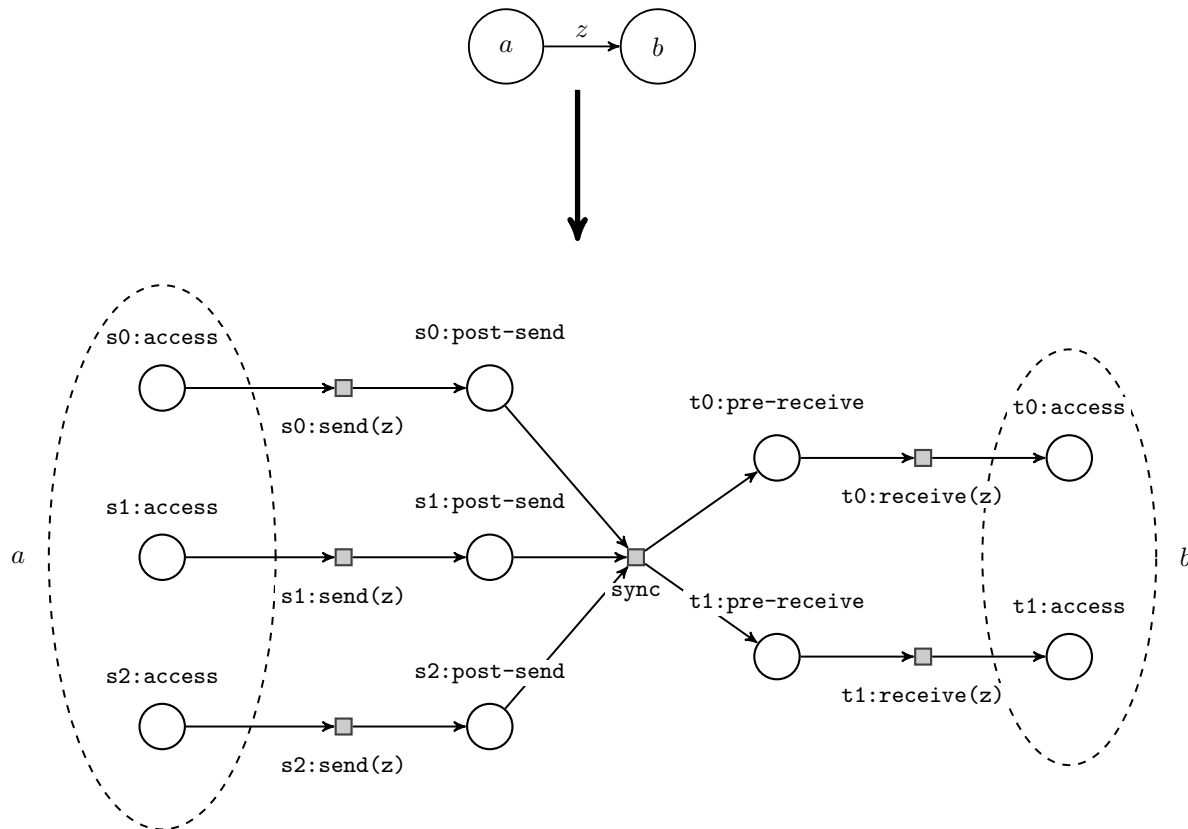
$a$ $z$ $b$

s0:access
s0:post-send
s0:send(z)
t0:pre-receive
t0:access
s1:access
s1:post-send
t0:receive(z)
$a$
$b$
s1:send(z)
sync
t1:pre-receive
t1:access
s2:access
s2:post-send
t1:receive(z)
s2:send(z)